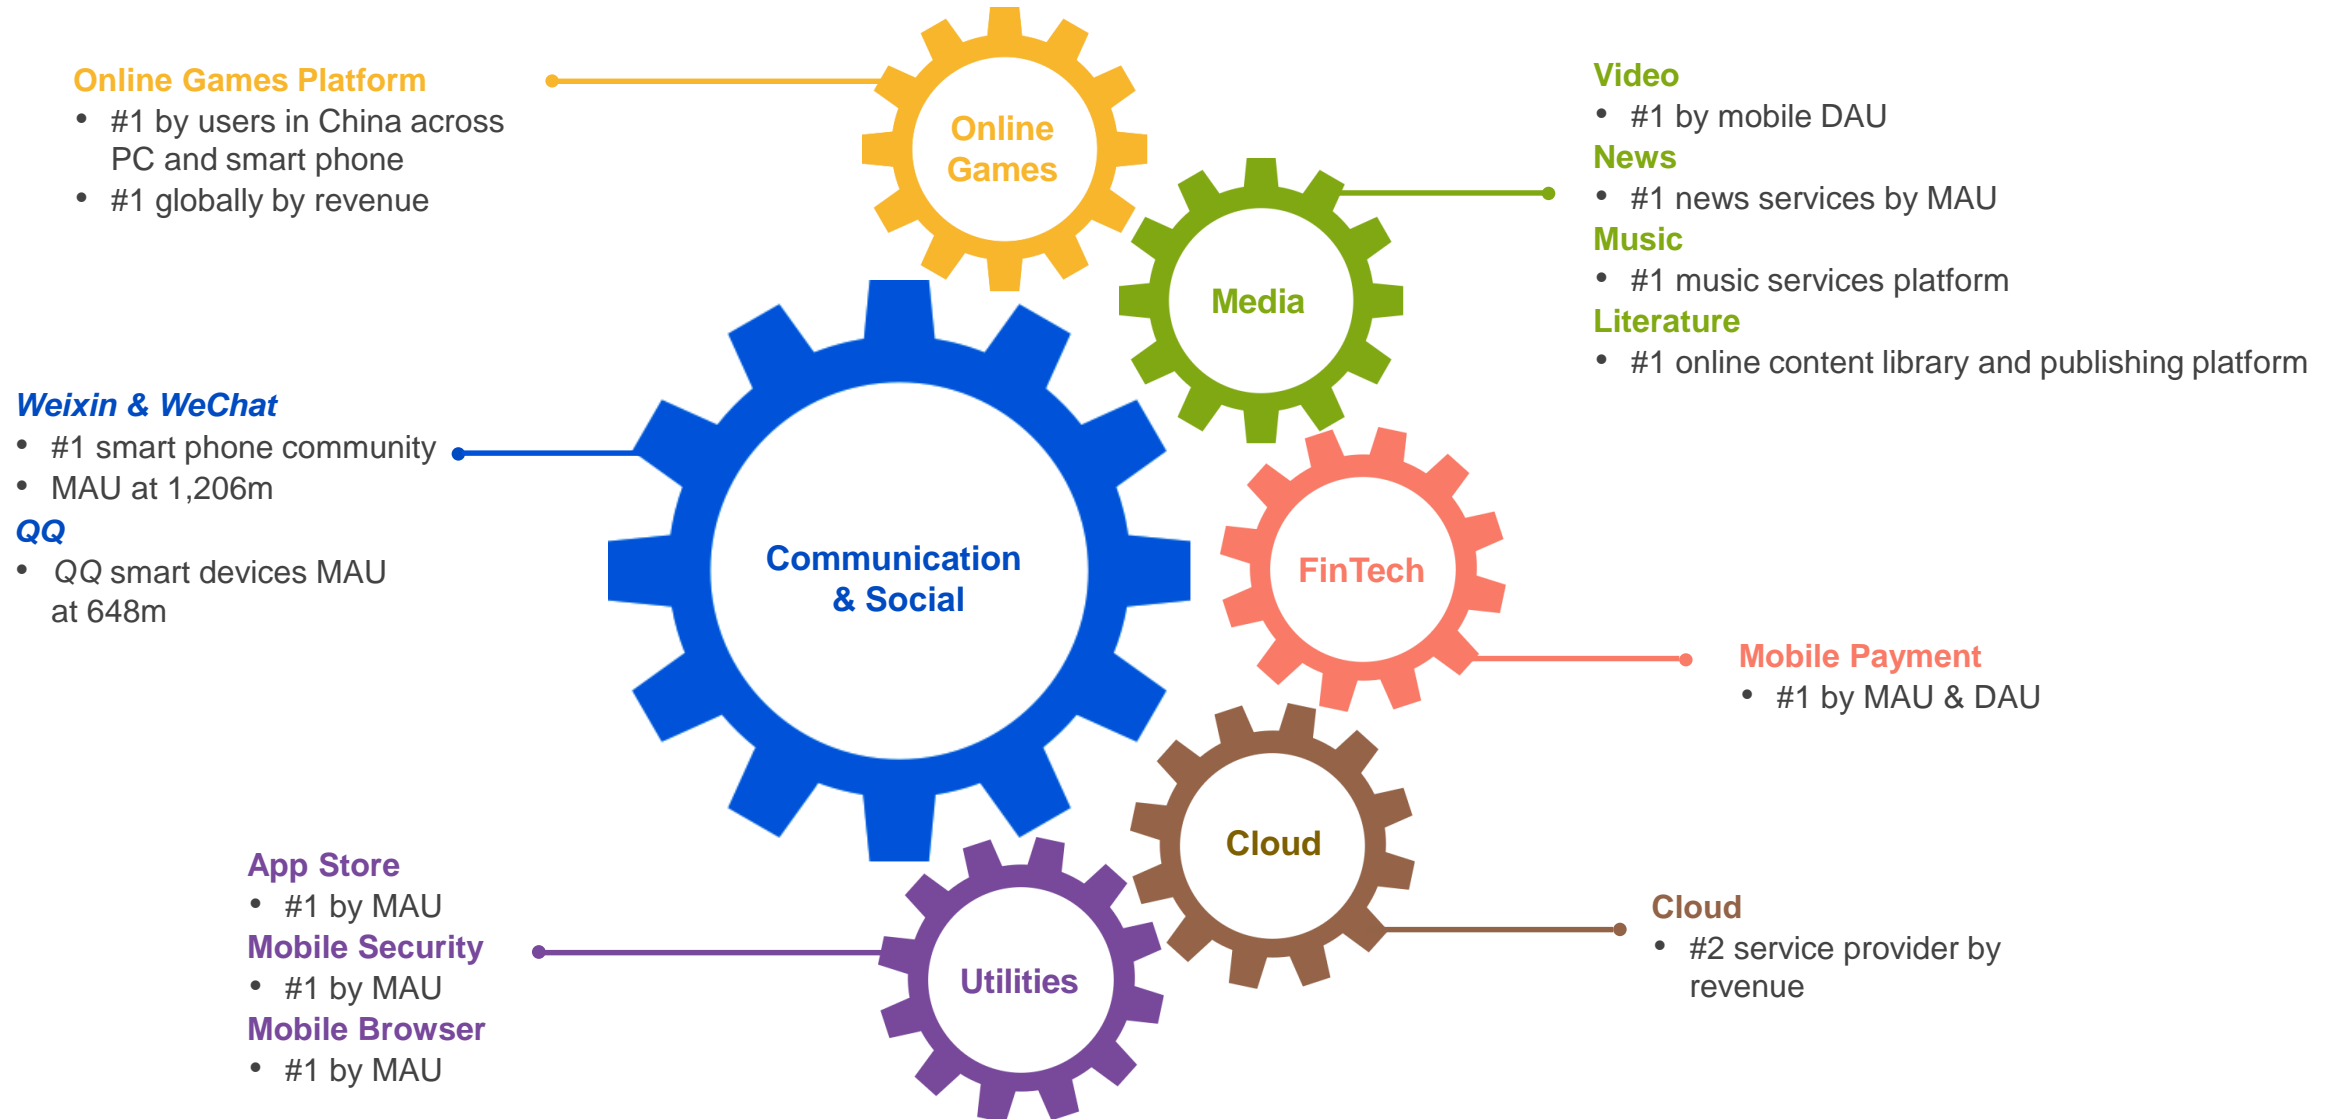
Online Games Platform
• #1 by users in China across PC and smart phone
• #1 globally by revenue

Online Games

Video
• #1 by mobile DAU
News
• #1 news services by MAU
Music
• #1 music services platform
Literature
• #1 online content library and publishing platform

Media

Weixin & WeChat
• #1 smart phone community
• MAU at 1,206m
QQ
• QQ smart devices MAU at 648m

Communication & Social

FinTech

Mobile Payment
• #1 by MAU & DAU

Cloud

Cloud
• #2 service provider by revenue

App Store
• #1 by MAU
Mobile Security
• #1 by MAU
Mobile Browser
• #1 by MAU

Utilities